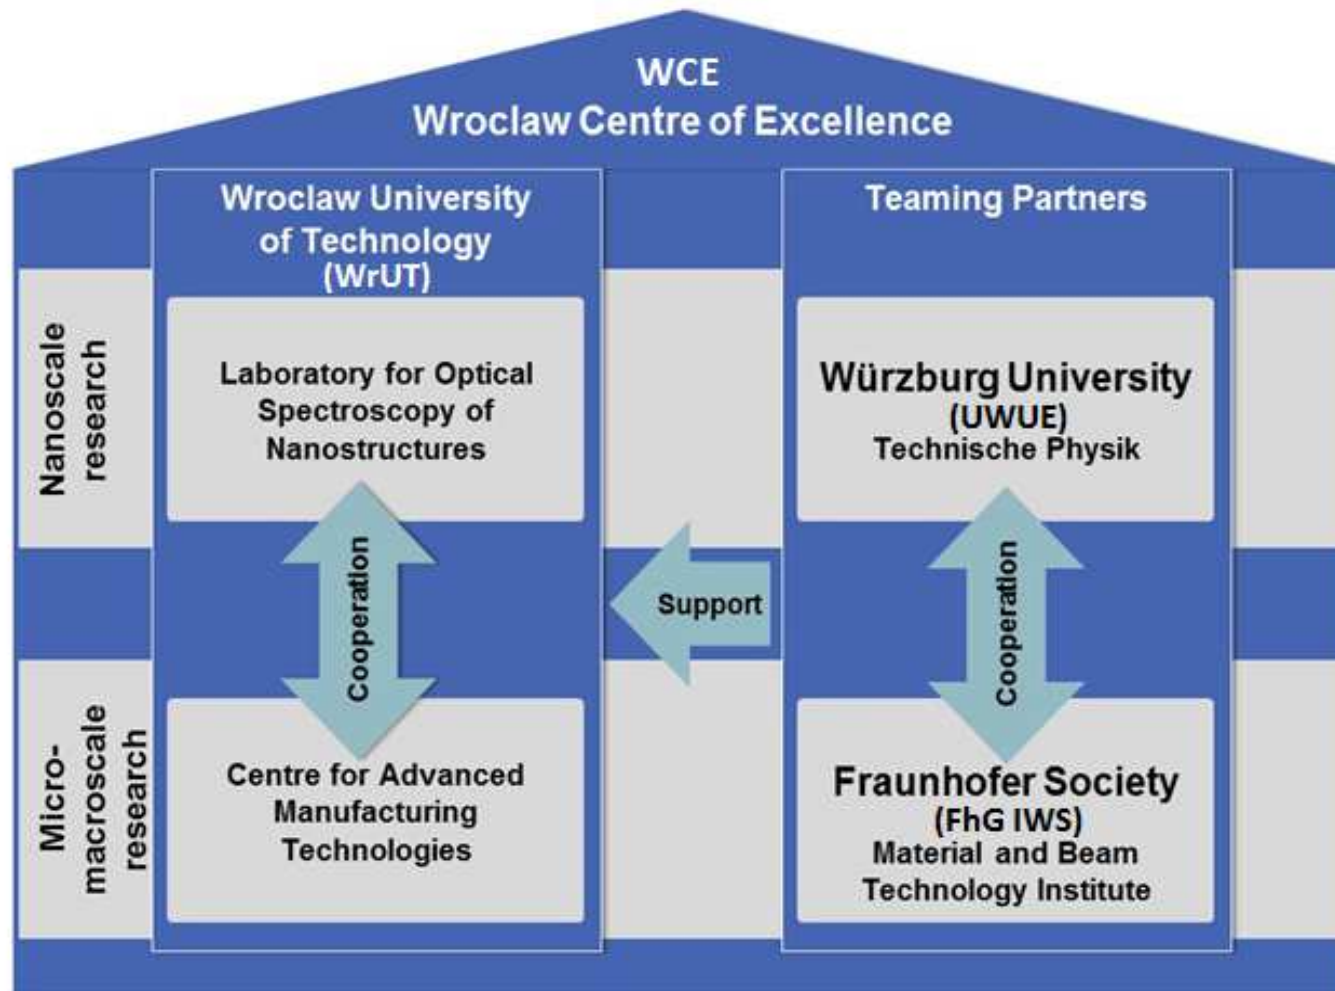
WCE
Wroclaw Centre of Excellence

Wroclaw University of Technology (WrUT)

Teaming Partners

Nanoscale research

Laboratory for Optical Spectroscopy of Nanostructures

Würzburg University (UWUE) Technische Physik

Cooperation

Support

Cooperation

Micro-macroscale research

Centre for Advanced Manufacturing Technologies

Fraunhofer Society (FhG IWS) Material and Beam Technology Institute